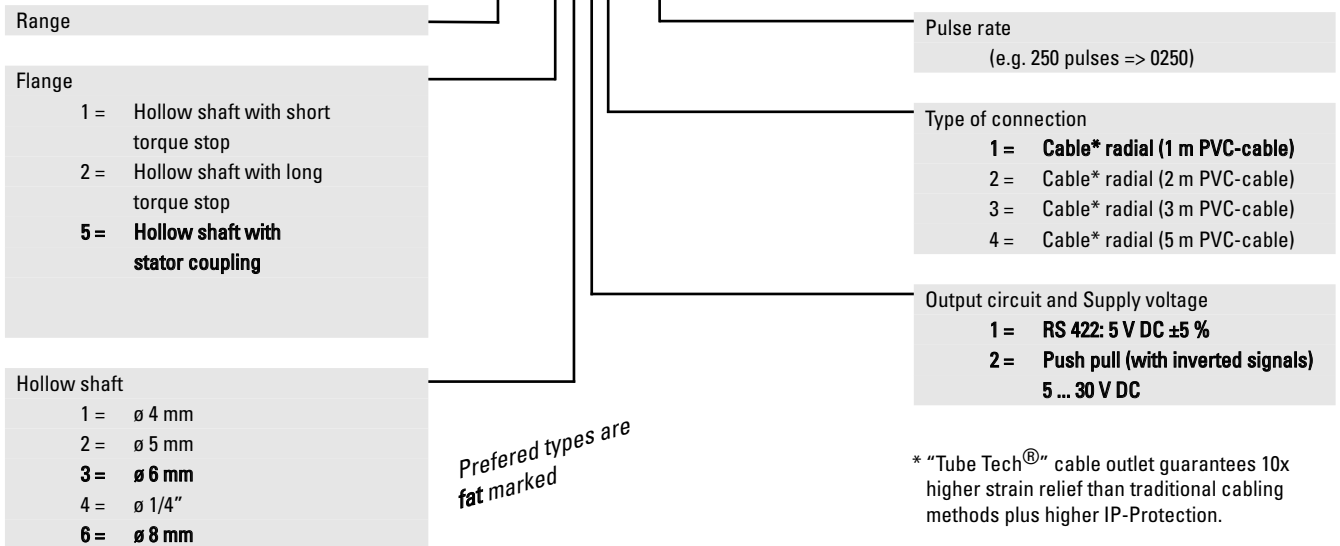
Range

Flange
1 = Hollow shaft with short torque stop
2 = Hollow shaft with long torque stop
5 = Hollow shaft with stator coupling

Hollow shaft
1 = ø 4 mm
2 = ø 5 mm
3 = ø 6 mm
4 = ø 1/4"
6 = ø 8 mm

Prefered types are fat marked

Pulse rate
(e.g. 250 pulses => 0250)

Type of connection
1 = Cable* radial (1 m PVC-cable)
2 = Cable* radial (2 m PVC-cable)
3 = Cable* radial (3 m PVC-cable)
4 = Cable* radial (5 m PVC-cable)

Output circuit and Supply voltage
1 = RS 422: 5 V DC ±5 %
2 = Push pull (with inverted signals) 5 ... 30 V DC

* "Tube Tech®" cable outlet guarantees 10x higher strain relief than traditional cabling methods plus higher IP-Protection.